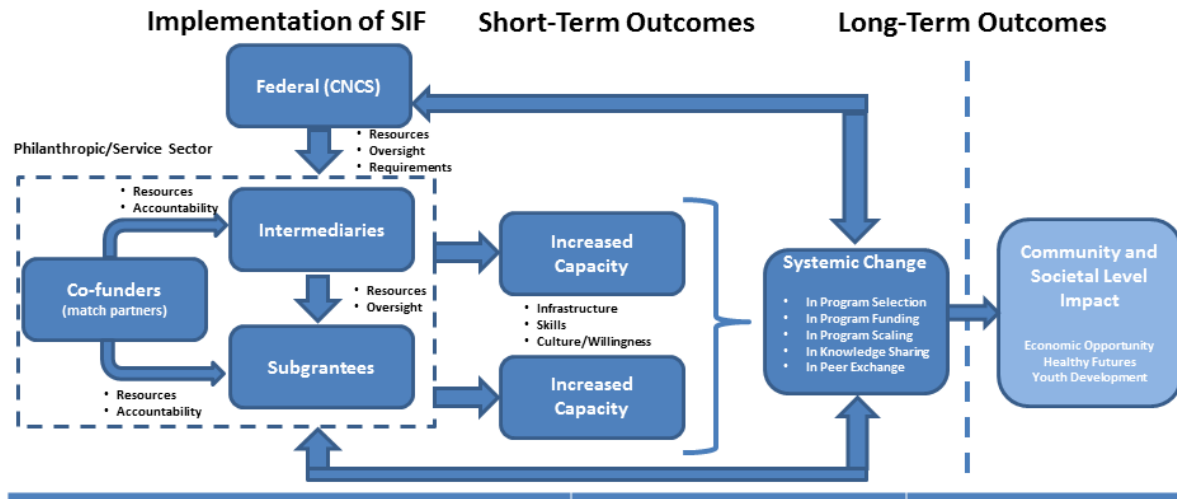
Implementation of SIF

Short-Term Outcomes

Long-Term Outcomes

Federal (CNCS)

• Resources
• Oversight
• Requirements

Philanthropic/Service Sector

• Resources
• Accountability

Intermediaries

Co-funders
(match partners)

• Resources
• Oversight

Subgrantees

• Resources
• Accountability

Increased Capacity

• Infrastructure
• Skills
• Culture/Willingness

Increased Capacity

Systemic Change

• In Program Selection
• In Program Funding
• In Program Scaling
• In Knowledge Sharing
• In Peer Exchange

Community and Societal Level Impact

Economic Opportunity
Healthy Futures
Youth Development